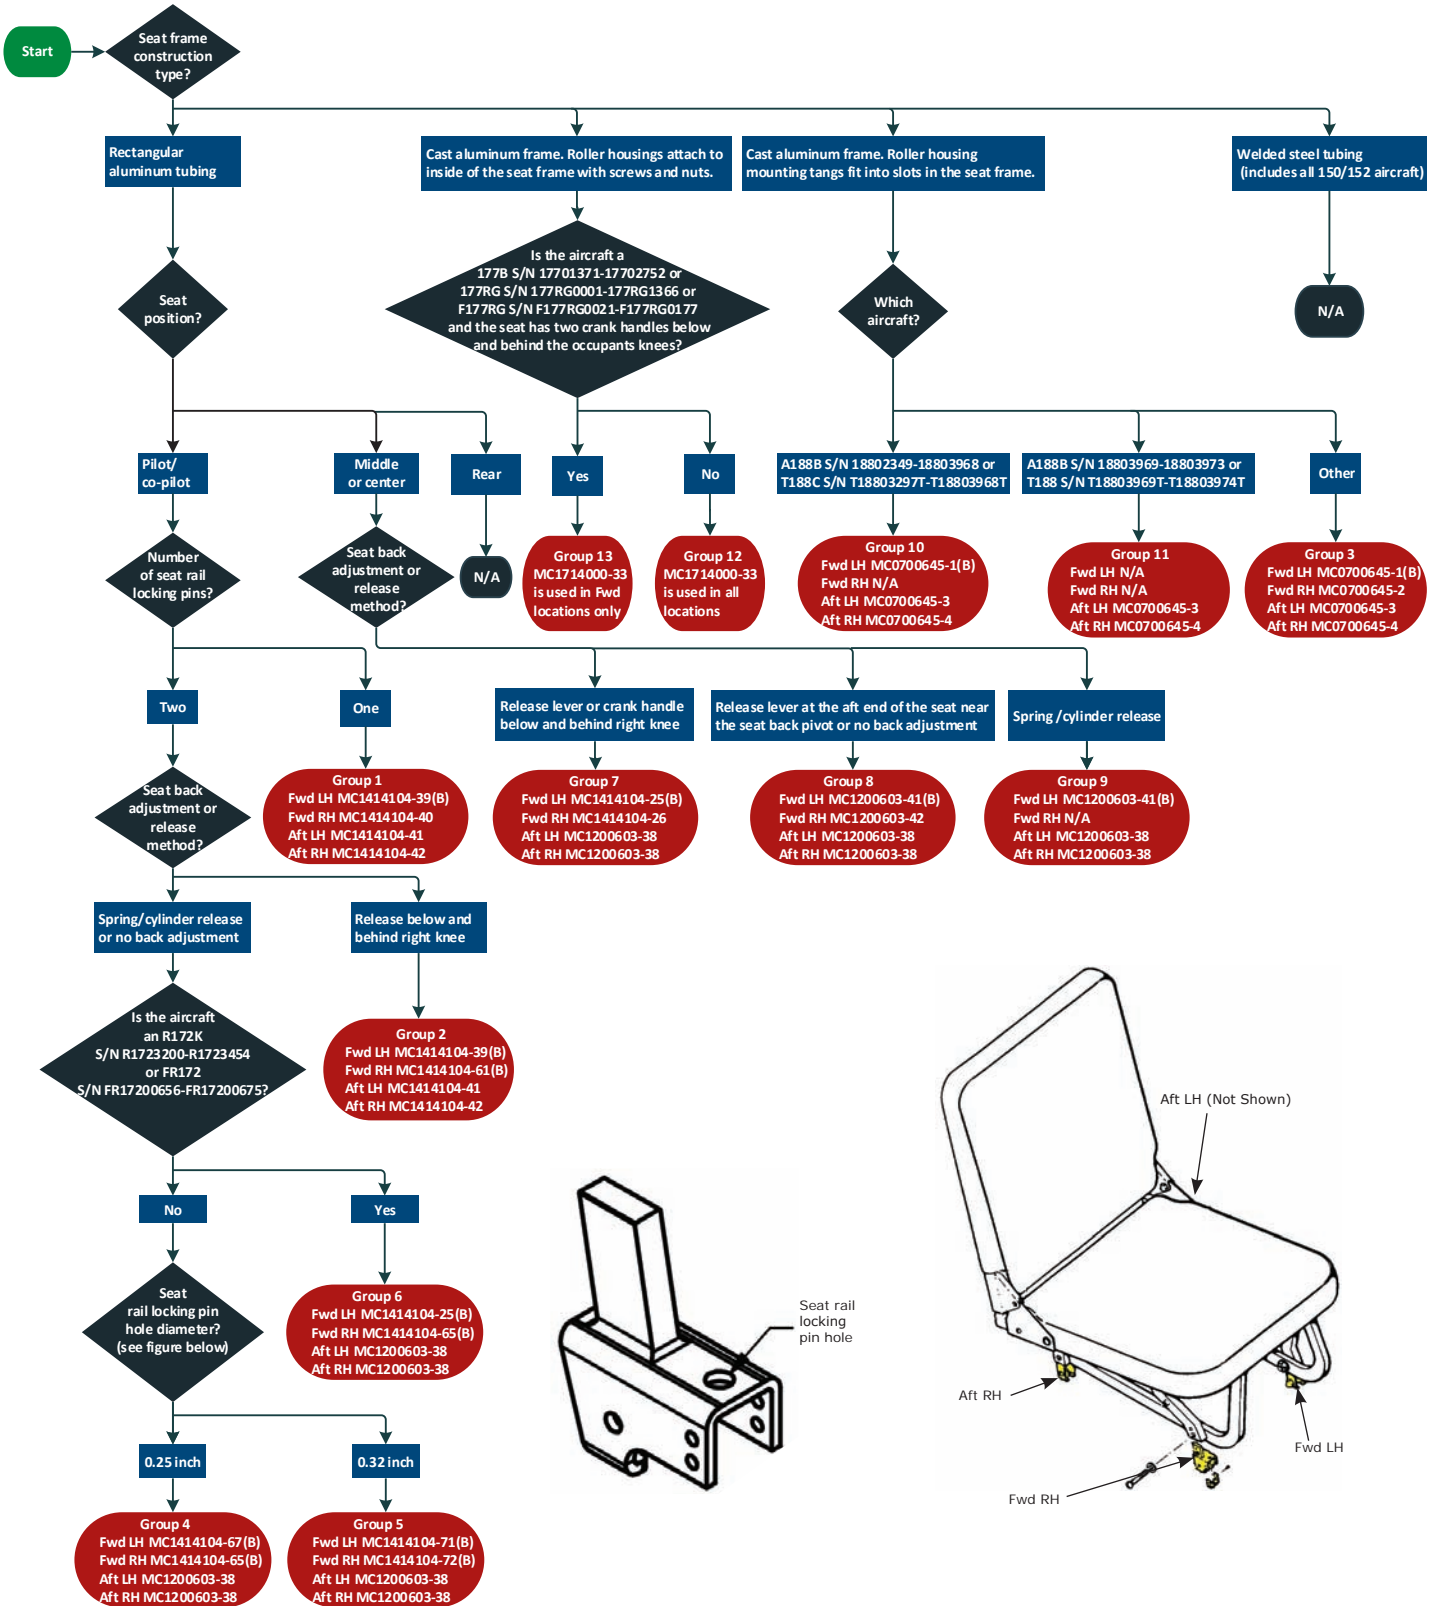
Start

Seat frame construction type?

Rectangular aluminum tubing

Cast aluminum frame. Roller housings attach to inside of the seat frame with screws and nuts.

Cast aluminum frame. Roller housing mounting tangs fit into slots in the seat frame.

Welded steel tubing (includes all 150/152 aircraft)

Seat position?

Is the aircraft a 177B S/N 17701371-17702752 or 177RG S/N 177RG0001-177RG1366 or F177RG S/N F177RG0021-F177RG0177 and the seat has two crank handles below and behind the occupants knees?

Which aircraft?

N/A

Pilot/ co-pilot

Middle or center

Rear

Yes

No

A188B S/N 18802349-18803968 or T188C S/N T18803297T-T18803968T

A188B S/N 18803969-18803973 or T188 S/N T18803969T-T18803974T

Other

Number of seat rail locking pins?

Seat back adjustment or release method?

N/A

Group 13
MC1714000-33 is used in Fwd locations only

Group 12
MC1714000-33 is used in all locations

Group 10
Fwd LH MC0700645-1(B)
Fwd RH N/A
Aft LH MC0700645-3
Aft RH MC0700645-4

Group 11
Fwd LH N/A
Fwd RH N/A
Aft LH MC0700645-3
Aft RH MC0700645-4

Group 3
Fwd LH MC0700645-1(B)
Fwd RH MC0700645-2
Aft LH MC0700645-3
Aft RH MC0700645-4

Two

One

Release lever or crank handle below and behind right knee

Release lever at the aft end of the seat near the seat back pivot or no back adjustment

Spring /cylinder release

Seat back adjustment or release method?

Group 1
Fwd LH MC1414104-39(B)
Fwd RH MC1414104-40
Aft LH MC1414104-41
Aft RH MC1414104-42

Group 7
Fwd LH MC1414104-25(B)
Fwd RH MC1414104-26
Aft LH MC1200603-38
Aft RH MC1200603-38

Group 8
Fwd LH MC1200603-41(B)
Fwd RH MC1200603-42
Aft LH MC1200603-38
Aft RH MC1200603-38

Group 9
Fwd LH MC1200603-41(B)
Fwd RH N/A
Aft LH MC1200603-38
Aft RH MC1200603-38

Spring/cylinder release or no back adjustment

Release below and behind right knee

Is the aircraft an R172K S/N R1723200-R1723454 or FR172 S/N FR17200656-FR17200675?

Group 2
Fwd LH MC1414104-39(B)
Fwd RH MC1414104-61(B)
Aft LH MC1414104-41
Aft RH MC1414104-42

Aft LH (Not Shown)

No

Yes

Seat rail locking pin hole diameter? (see figure below)

Group 6
Fwd LH MC1414104-25(B)
Fwd RH MC1414104-65(B)
Aft LH MC1200603-38
Aft RH MC1200603-38

Seat rail locking pin hole

Aft RH

Fwd LH

0.25 inch

0.32 inch

Fwd RH

Group 4
Fwd LH MC1414104-67(B)
Fwd RH MC1414104-65(B)
Aft LH MC1200603-38
Aft RH MC1200603-38

Group 5
Fwd LH MC1414104-71(B)
Fwd RH MC1414104-72(B)
Aft LH MC1200603-38
Aft RH MC1200603-38